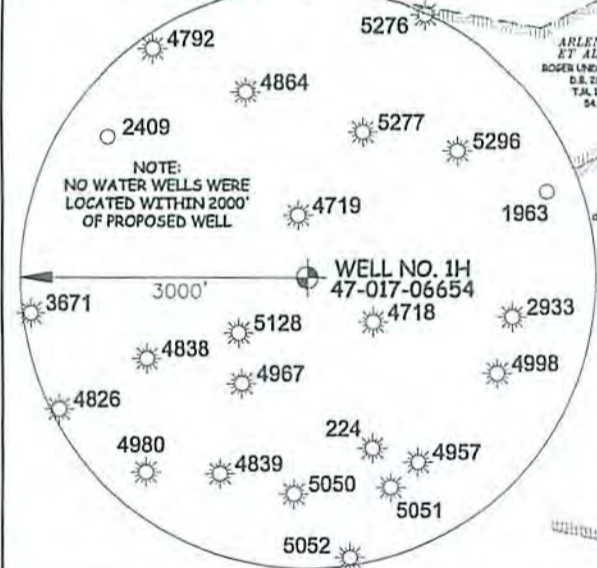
5276

4792

ARLE
ET AL
ROGER LIND
D.B. 2
T.M.
54

4864

2409

5277

5296

NOTE:
NO WATER WELLS WERE LOCATED WITHIN 2000' OF PROPOSED WELL

4719

1963

WELL NO. 1H
47-017-06654

3000'

3671

5128

4718

2933

4838

4967

4998

4826

224

4980

4957

4839

5050

5051

5052